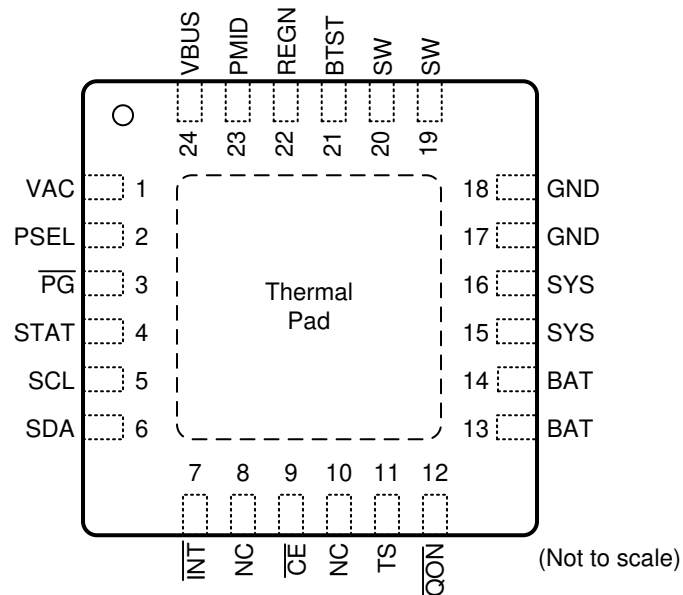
VBUS PMID REGN BTST SW SW

24 23 22 21 20 19

VAC 1
PSEL 2
$\overline{PG}$ 3
STAT 4
SCL 5
SDA 6

Thermal Pad

18 GND
17 GND
16 SYS
15 SYS
14 BAT
13 BAT

7 8 9 10 11 12

$\overline{INT}$ NC $\overline{CE}$ NC TS $\overline{QON}$

(Not to scale)